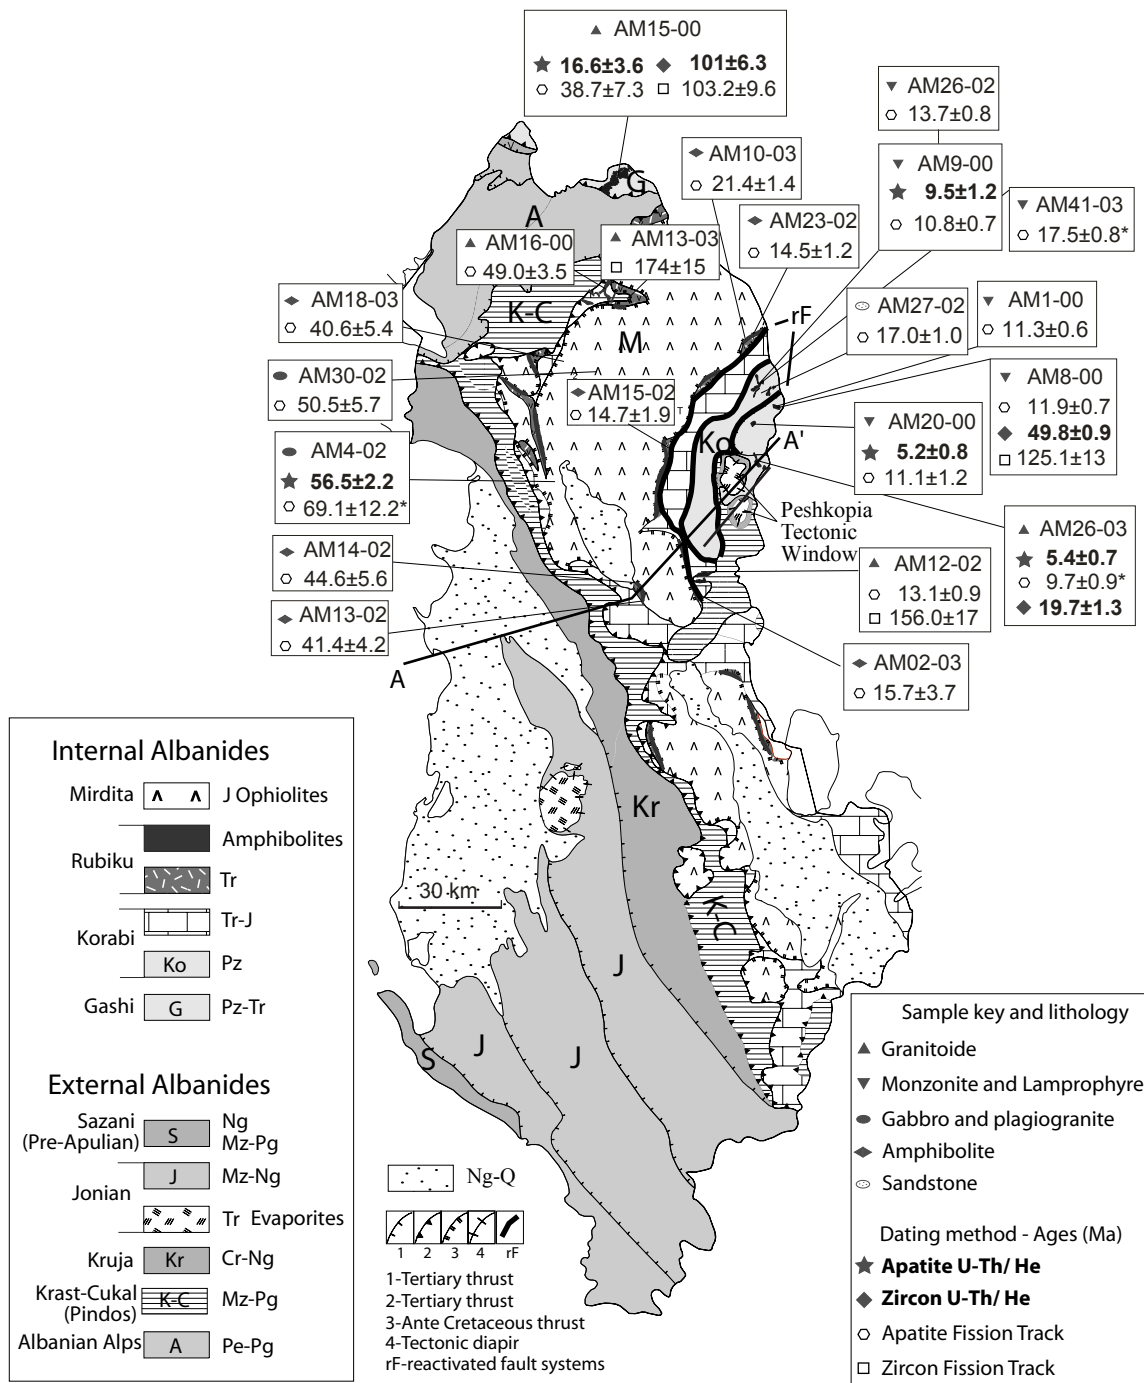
▲ AM15-00
★ 16.6±3.6 ◆ 101±6.3
○ 38.7±7.3 □ 103.2±9.6

▼ AM26-02
○ 13.7±0.8

◆ AM10-03
○ 21.4±1.4

▼ AM9-00
★ 9.5±1.2
○ 10.8±0.7

▼ AM41-03
○ 17.5±0.8*

◆ AM23-02
○ 14.5±1.2

▲ AM16-00
○ 49.0±3.5

▲ AM13-03
□ 174±15

◆ AM18-03
○ 40.6±5.4

AM27-02
○ 17.0±1.0

▼ AM1-00
○ 11.3±0.6

AM30-02
○ 50.5±5.7

◆ AM15-02
○ 14.7±1.9

▼ AM8-00
○ 11.9±0.7
◆ 49.8±0.9
□ 125.1±13

AM4-02
★ 56.5±2.2
○ 69.1±12.2*

▼ AM20-00
★ 5.2±0.8
○ 11.1±1.2

▲ AM26-03
★ 5.4±0.7
○ 9.7±0.9*
◆ 19.7±1.3

◆ AM14-02
○ 44.6±5.6

▲ AM12-02
○ 13.1±0.9
□ 156.0±17

◆ AM13-02
○ 41.4±4.2

◆ AM02-03
○ 15.7±3.7

G
A
K-C
M
rF
Ko
A'
Peshkopia Tectonic Window
A
Kr
30 km
K-C
J
J
S
J

Internal Albanides
Mirdita J Ophiolites
Amphibolites
Rubiku Tr
Tr-J
Korabi
Ko Pz
Gashi G Pz-Tr

External Albanides
Sazani (Pre-Apulian) S Ng Mz-Pg
J Mz-Ng
Jonian
Tr Evaporites
Kruja Kr Cr-Ng
Krast-Cukal (Pindos) K-C Mz-Pg
Albanian Alps A Pe-Pg

Ng-Q

1 2 3 4 rF
1-Tertiary thrust
2-Tertiary thrust
3-Ante Cretaceous thrust
4-Tectonic diapir
rF-reactivated fault systems

Sample key and lithology
▲ Granitoide
▼ Monzonite and Lamprophyre
Gabbro and plagiogranite
◆ Amphibolite
Sandstone

Dating method - Ages (Ma)
★ Apatite U-Th/ He
◆ Zircon U-Th/ He
○ Apatite Fission Track
□ Zircon Fission Track